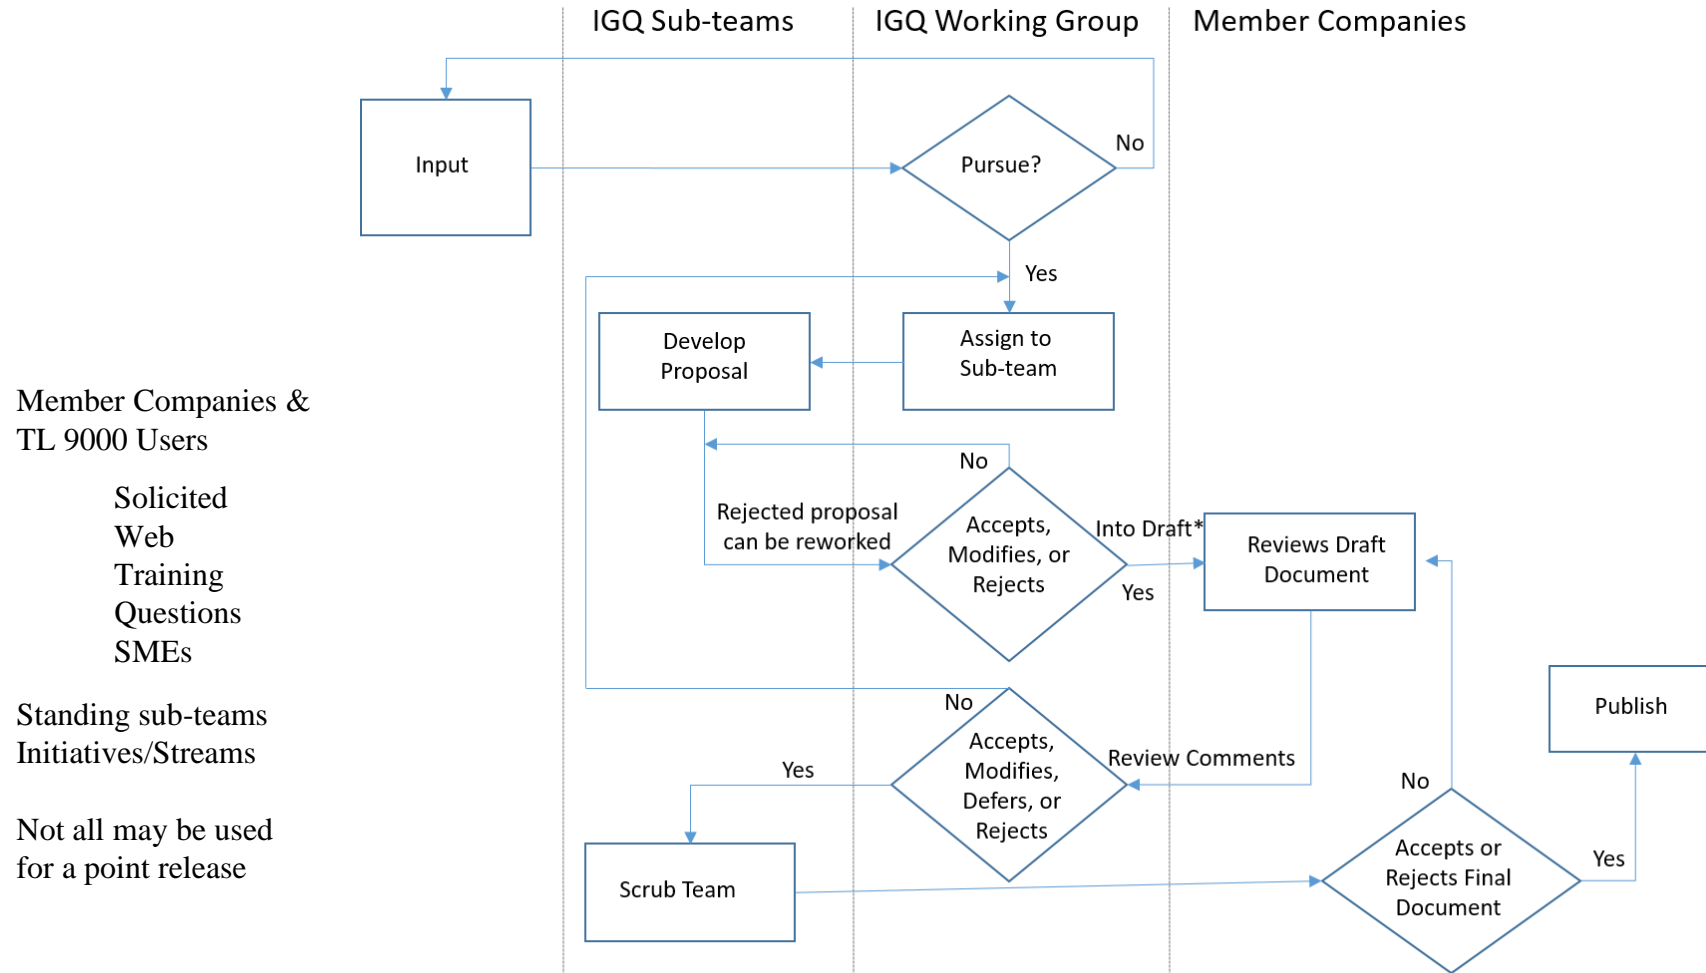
IGQ Sub-teams
IGQ Working Group
Member Companies

Input

Pursue?

No

Yes

Develop Proposal

Assign to Sub-team

Member Companies & TL 9000 Users

Solicited
Web
Training
Questions
SMEs

Standing sub-teams
Initiatives/Streams

Not all may be used for a point release

No

Rejected proposal can be reworked

Accepts, Modifies, or Rejects

Into Draft*

Yes

Reviews Draft Document

No

Accepts, Modifies, Defers, or Rejects

Review Comments

Yes

Publish

No

Scrub Team

Accepts or Rejects Final Document

Yes